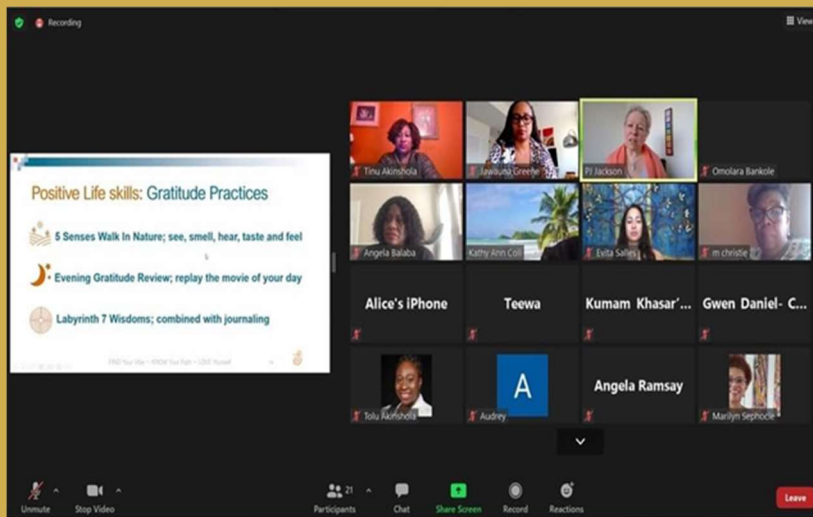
Recording

View

Positive Life skills: Gratitude Practices

5 Senses Walk In Nature; see, smell, hear, taste and feel

Evening Gratitude Review; replay the movie of your day

Labyrinth 7 Wisdoms; combined with journaling

FIND Your Vibe • KNOW Your Fight • LOVE Yourself

Tinu Akinshola

Jawauna Greene

PJ Jackson

Omolara Bankole

Angela Balaba

Kathy Ann Coll

Evita Salles

m christie

Alice's iPhone

Teewa

Kumam Khasar'...

Gwen Daniel- C...

Tolu Akinshola

A

Audrey

Angela Ramsay

Marilyn Sephocle

Unmute

Stop Video

21

Participants

Chat

Share Screen

Record

Reactions

Leave